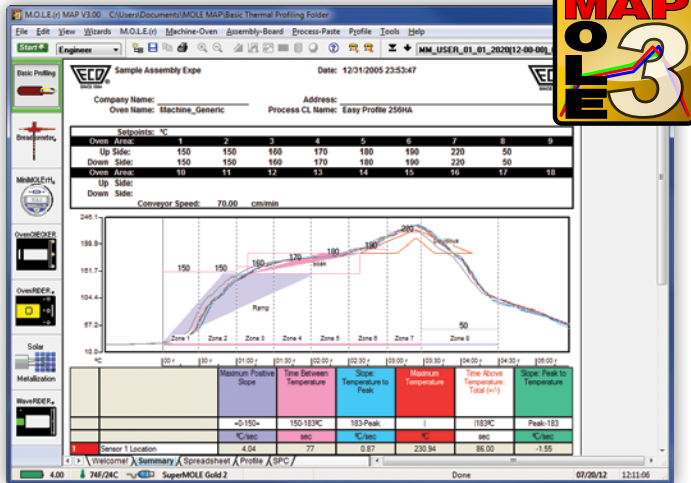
M.O.L.E.(r) MAP V3.00 C:\Users\Documents\MOLE MAP\Basic Thermal Profiling Folder

File Edit View Wizards M.O.L.E.(r) Machine-Oven Assembly-Board Process-Paste Profile Tools Help

Start Engineer MM_USER_01_01_2020(12-00-00)

MAP
O
L
E
3

Basic Profiling

Breadometer

MiniMOLE/TH

OvenCHECKER

OvenRIDER

Solar Metallization

WaveRIDER

ECD SINCE 1954 Sample Assembly Expe Date: 12/31/2005 23:53:47 ECD SINCE 1954

Company Name: Address:
Oven Name: Machine_Generic Process CL Name: Easy Profile 256HA

Setpoints: °C

| Oven Area: | 1 | 2 | 3 | 4 | 5 | 6 | 7 | 8 | 9 |
|---|---|---|---|---|---|---|---|---|---|
| Up Side: | 150 | 150 | 160 | 170 | 180 | 190 | 220 | 50 | |
| Down Side: | 150 | 150 | 160 | 170 | 180 | 190 | 220 | 50 | |
| Oven Area: | 10 | 11 | 12 | 13 | 14 | 15 | 16 | 17 | 18 |
| Up Side: | | | | | | | | | |
| Down Side: | | | | | | | | | |

Conveyor Speed: 70.00 cm/min

246.1 198.9 151.7 104.4 57.2 10.0 °C
150 150 160 170 180 190 220 50
Ramp Soak Liquidous
Zone 1 Zone 2 Zone 3 Zone 4 Zone 5 Zone 6 Zone 7 Zone 8
00:30 01:00 01:30 02:00 02:30 03:00 03:30 04:00 04:30 05:00

| | | Maximum Positive Slope | Time Between Temperature | Slope: Temperature to Peak | Maximum Temperature | Time Above Temperature: Total (+/-) | Slope: Peak to Temperature |
|---|---|---|---|---|---|---|---|
| | | =0-150= | 150-183°C | 183-Peak | \| | \|183°C | Peak-183 |
| | | °C/sec | sec | °C/sec | °C | sec | °C/sec |
| 1 | Sensor 1 Location | 4.04 | 77 | 0.87 | 230.94 | 86.00 | -1.55 |

Welcome! Summary Spreadsheet Profile SPC

4.00 74F/24C SuperMOLE Gold 2 Done 07/20/12 12:11:06